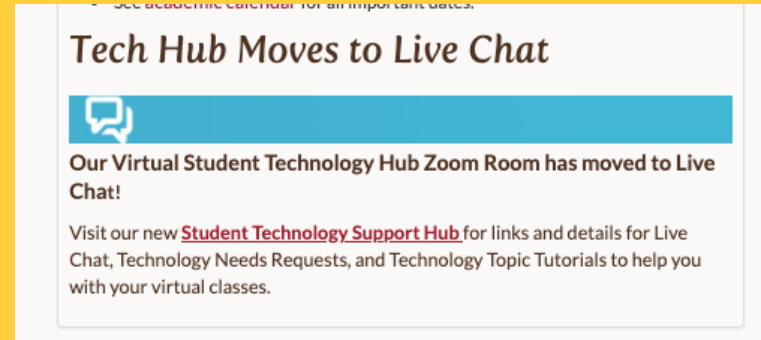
• See academic calendar for all important dates.

Tech Hub Moves to Live Chat

Our Virtual Student Technology Hub Zoom Room has moved to Live Chat!

Visit our new Student Technology Support Hub for links and details for Live Chat, Technology Needs Requests, and Technology Topic Tutorials to help you with your virtual classes.